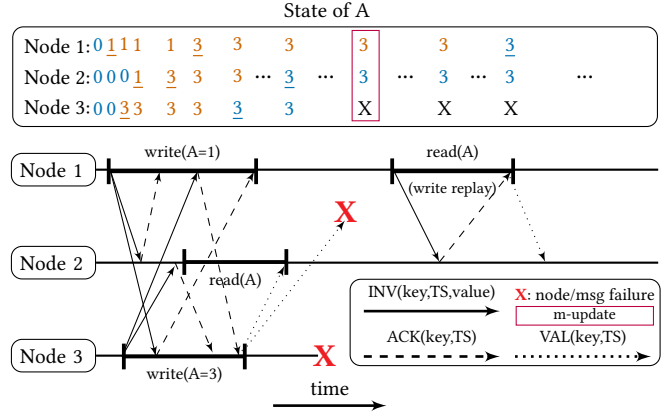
State of A

Node 1: 0 1 1 1 1 3 3 3 3 3 3
Node 2: 0 0 0 1 3 3 3 ··· 3 ··· 3 ··· 3 ··· 3 ···
Node 3: 0 0 3 3 3 3 3 3 X X X

Node 1
Node 2
Node 3

write(A=1)
read(A)
(write replay)
read(A)
write(A=3)

X
X

INV(key,TS,value)
X: node/msg failure
m-update
ACK(key,TS)
VAL(key,TS)

time